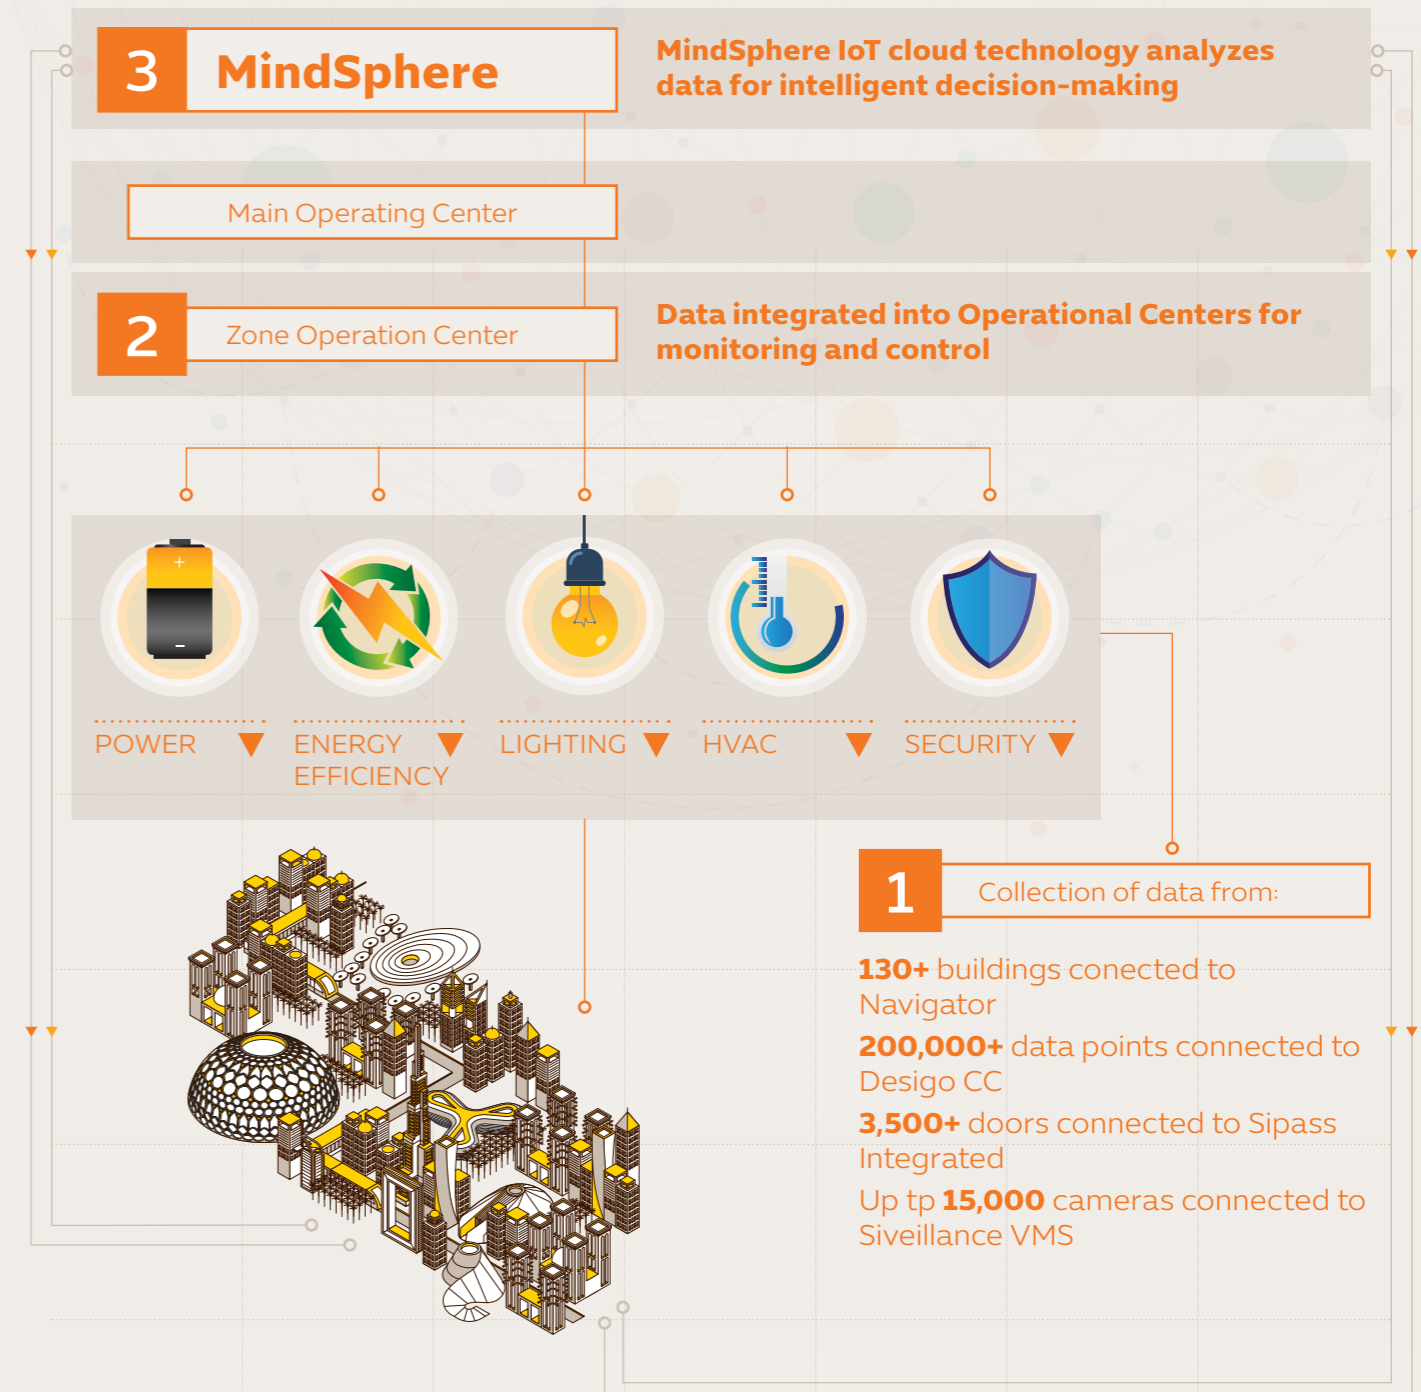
3 MindSphere

MindSphere IoT cloud technology analyzes data for intelligent decision-making

Main Operating Center

2 Zone Operation Center

Data integrated into Operational Centers for monitoring and control

+

-

POWER

ENERGY EFFICIENCY

LIGHTING

HVAC

SECURITY

1 Collection of data from:

**130+** buildings conected to Navigator

**200,000+** data points connected to Desigo CC

**3,500+** doors connected to Sipass Integrated

Up tp **15,000** cameras connected to Siveillance VMS